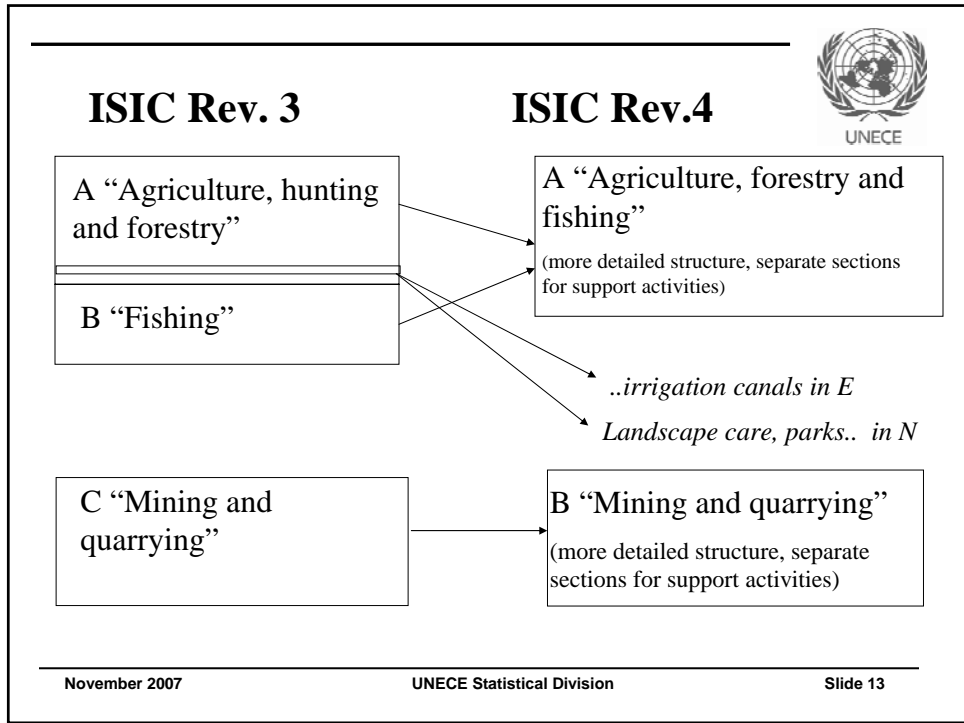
ISIC Rev. 3

ISIC Rev.4

UNECE

A “Agriculture, hunting and forestry”

B “Fishing”

A “Agriculture, forestry and fishing”

(more detailed structure, separate sections for support activities)

..irrigation canals in E

Landscape care, parks.. in N

C “Mining and quarrying”

B “Mining and quarrying”

(more detailed structure, separate sections for support activities)

November 2007

UNECE Statistical Division

Slide 13